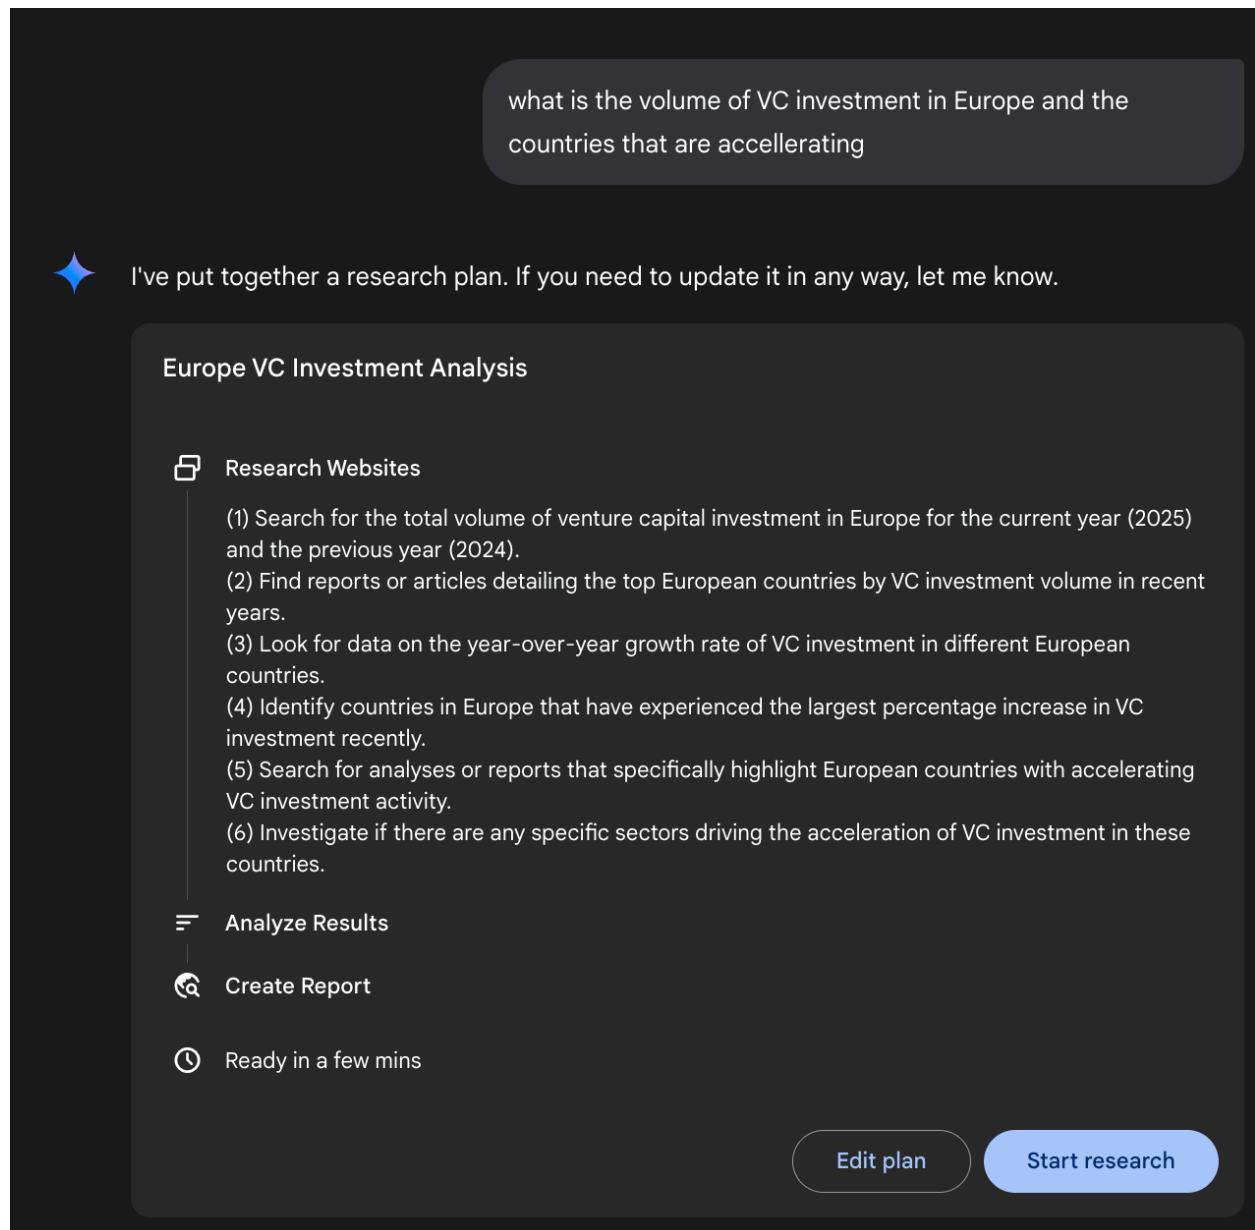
what is the volume of VC investment in Europe and the countries that are accellerating

I've put together a research plan. If you need to update it in any way, let me know.

Europe VC Investment Analysis

Research Websites

(1) Search for the total volume of venture capital investment in Europe for the current year (2025) and the previous year (2024).
(2) Find reports or articles detailing the top European countries by VC investment volume in recent years.
(3) Look for data on the year-over-year growth rate of VC investment in different European countries.
(4) Identify countries in Europe that have experienced the largest percentage increase in VC investment recently.
(5) Search for analyses or reports that specifically highlight European countries with accelerating VC investment activity.
(6) Investigate if there are any specific sectors driving the acceleration of VC investment in these countries.

Analyze Results

Create Report

Ready in a few mins

Edit plan

Start research